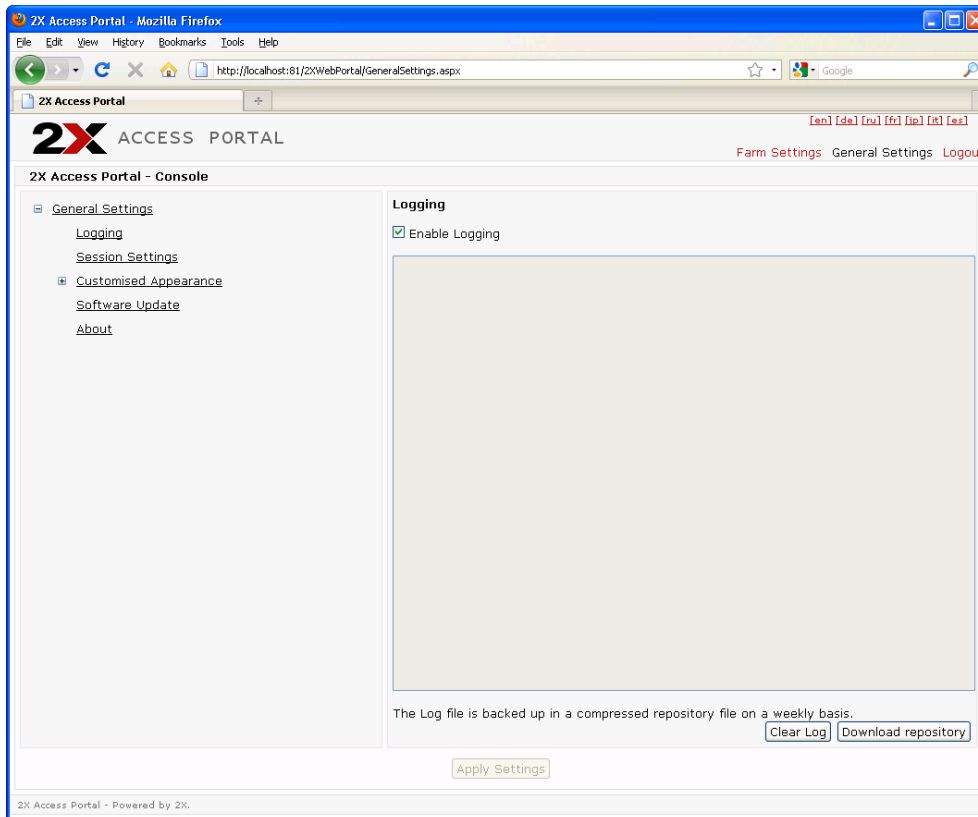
2X Access Portal - Mozilla Firefox

File Edit View History Bookmarks Tools Help

http://localhost:81/2XWebPortal/GeneralSettings.aspx

Google

2X Access Portal

2X ACCESS PORTAL

[en] [de] [ru] [fr] [jp] [it] [es]

Farm Settings General Settings Logou

2X Access Portal - Console

General Settings
Logging
Session Settings
Customised Appearance
Software Update
About

Logging

Enable Logging

The Log file is backed up in a compressed repository file on a weekly basis.

Clear Log Download repository

Apply Settings

2X Access Portal - Powered by 2X.